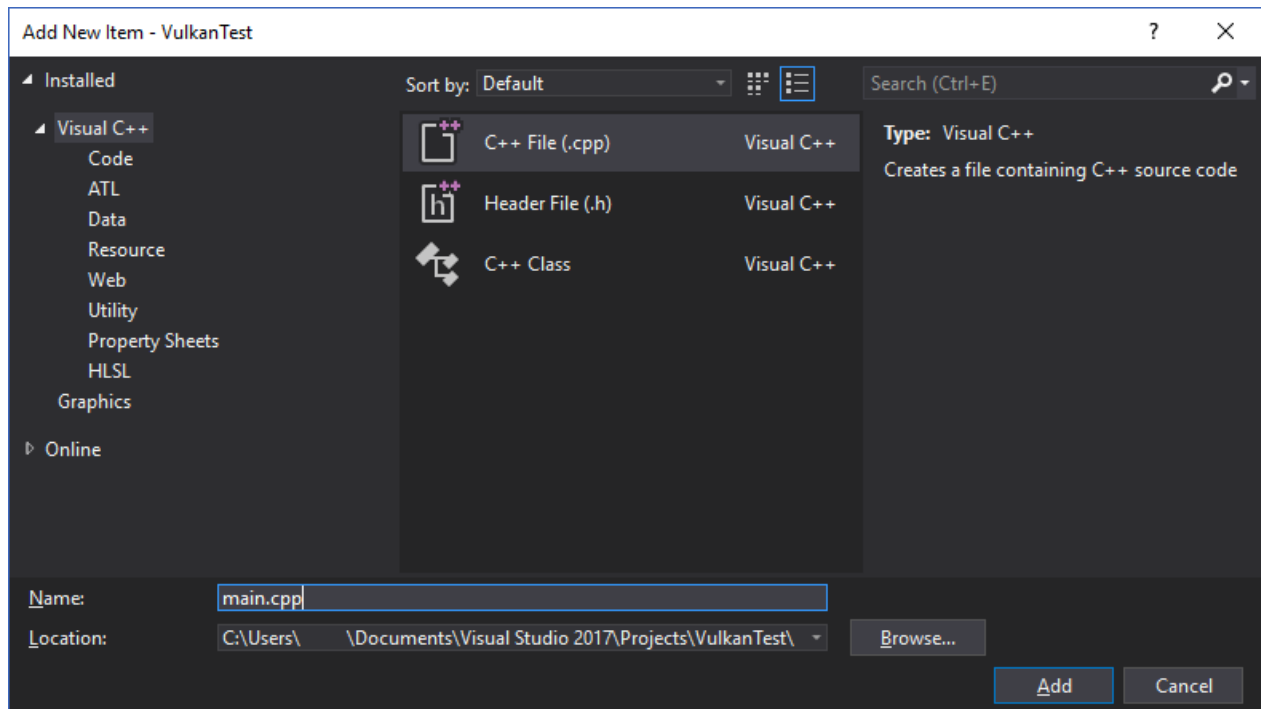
Add New Item - VulkanTest

?

X

Installed

Visual C++
Code
ATL
Data
Resource
Web
Utility
Property Sheets
HLSL
Graphics

Online

Sort by: Default

Search (Ctrl+E)

C++ File (.cpp) Visual C++
Header File (.h) Visual C++
C++ Class Visual C++

Type: Visual C++
Creates a file containing C++ source code

Name: main.cpp

Location: C:\Users\ \Documents\Visual Studio 2017\Projects\VulkanTest\

Browse...

Add

Cancel